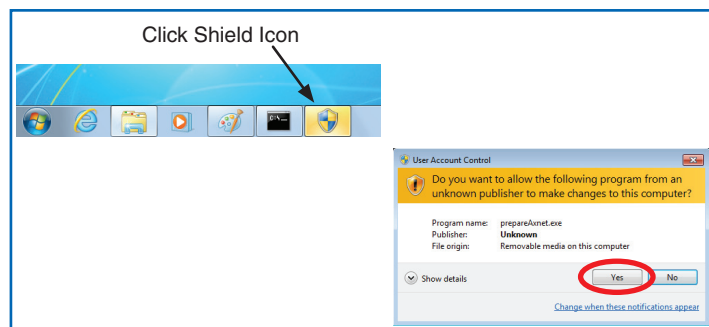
Click Shield Icon

User Account Control

Do you want to allow the following program from an unknown publisher to make changes to this computer?

| | |
|---|---|
| Program name: | prepareAxnet.exe |
| Publisher: | Unknown |
| File origin: | Removable media on this computer |

Show details

Yes

No

Change when these notifications appear